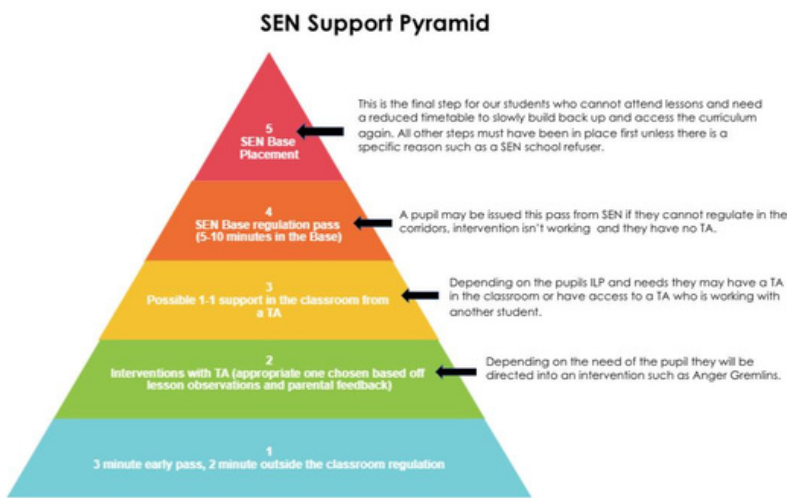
SEN Support Pyramid

5
SEN Base Placement

This is the final step for our students who cannot attend lessons and need a reduced timetable to slowly build back up and access the curriculum again. All other steps must have been in place first unless there is a specific reason such as a SEN school refuser.

4
SEN Base regulation pass (5-10 minutes in the Base)

A pupil may be issued this pass from SEN if they cannot regulate in the corridors, intervention isn't working and they have no TA.

3
Possible 1-1 support in the classroom from a TA

Depending on the pupils ILP and needs they may have a TA in the classroom or have access to a TA who is working with another student.

2
Interventions with TA (appropriate one chosen based off lesson observations and parental feedback)

Depending on the need of the pupil they will be directed into an intervention such as Anger Gremlins.

1
3 minute early pass, 2 minute outside the classroom regulation